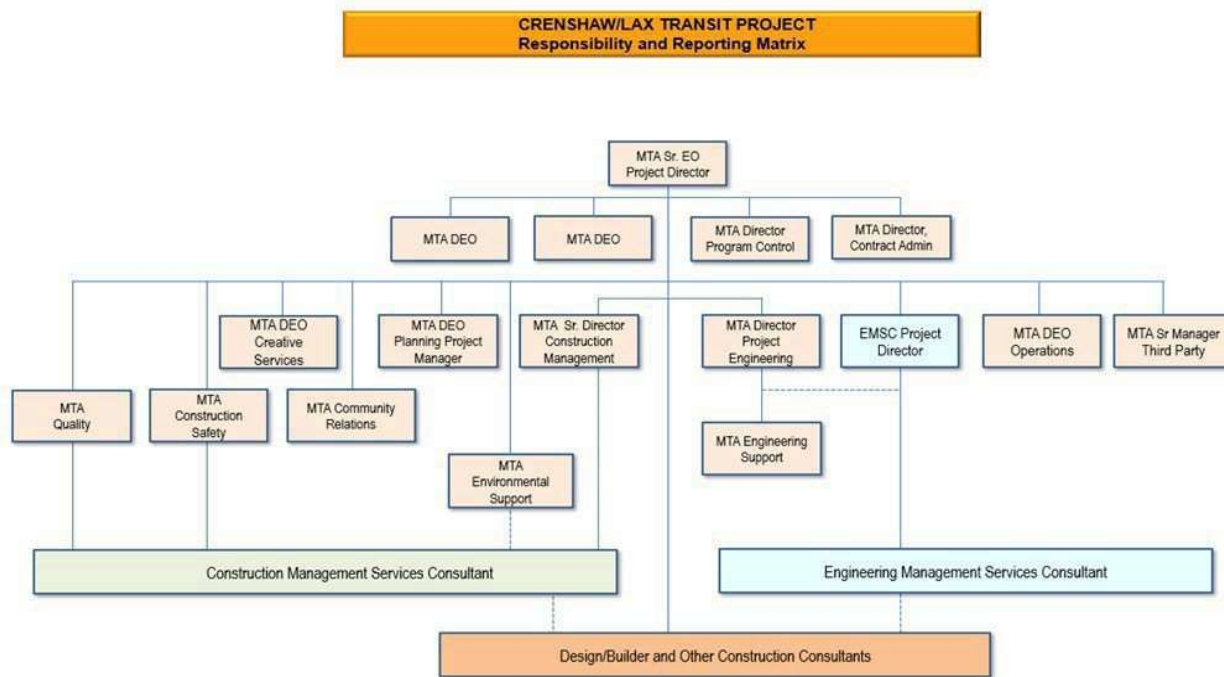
CRENSHAW/LAX TRANSIT PROJECT
Responsibility and Reporting Matrix

MTA Sr. EO
Project Director

MTA DEO

MTA DEO

MTA Director
Program Control

MTA Director,
Contract Admin

MTA DEO
Creative
Services

MTA DEO
Planning Project
Manager

MTA Sr. Director
Construction
Management

MTA Director
Project
Engineering

EMSC Project
Director

MTA DEO
Operations

MTA Sr Manager
Third Party

MTA
Quality

MTA
Construction
Safety

MTA Community
Relations

MTA Engineering
Support

MTA
Environmental
Support

Construction Management Services Consultant

Engineering Management Services Consultant

Design/Builder and Other Construction Consultants